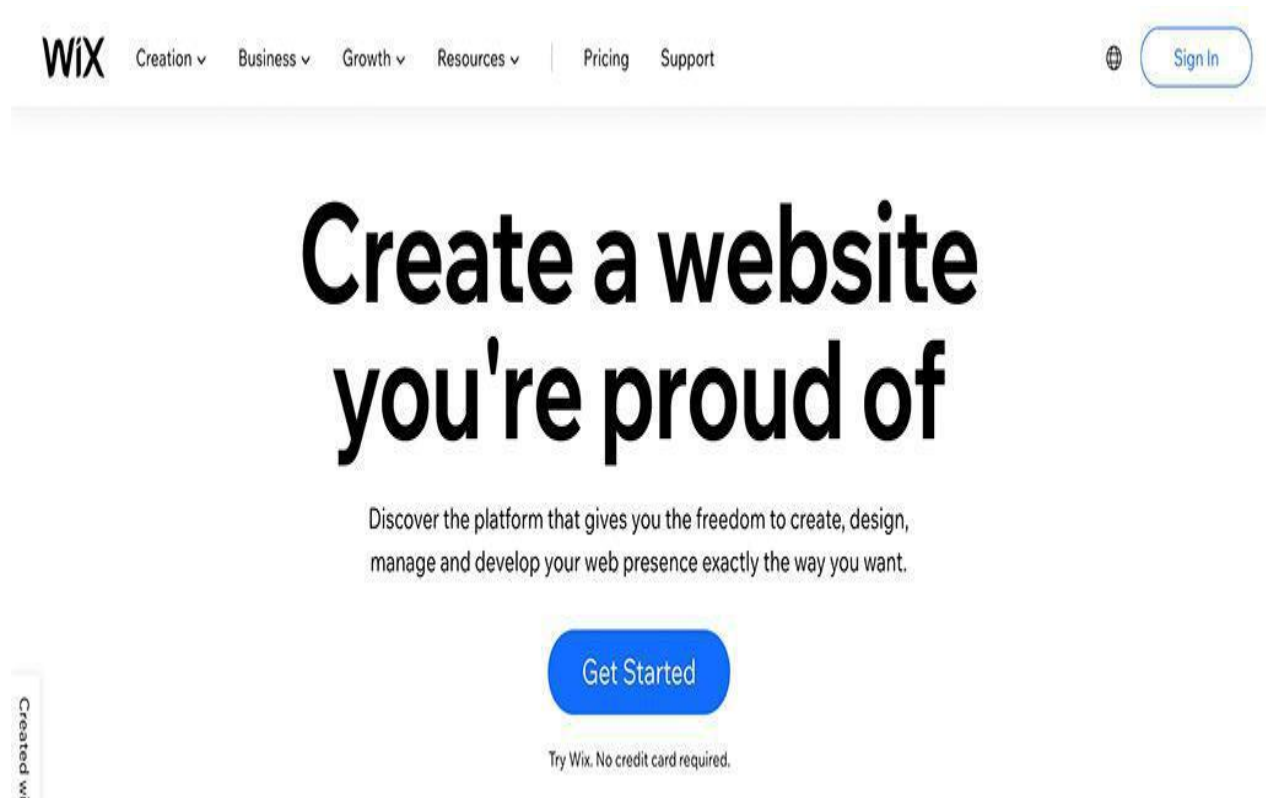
WiX Creation ⌄ Business ⌄ Growth ⌄ Resources ⌄ Pricing Support

Sign In

Create a website you're proud of

Discover the platform that gives you the freedom to create, design, manage and develop your web presence exactly the way you want.

Get Started

Try Wix. No credit card required.

Created w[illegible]